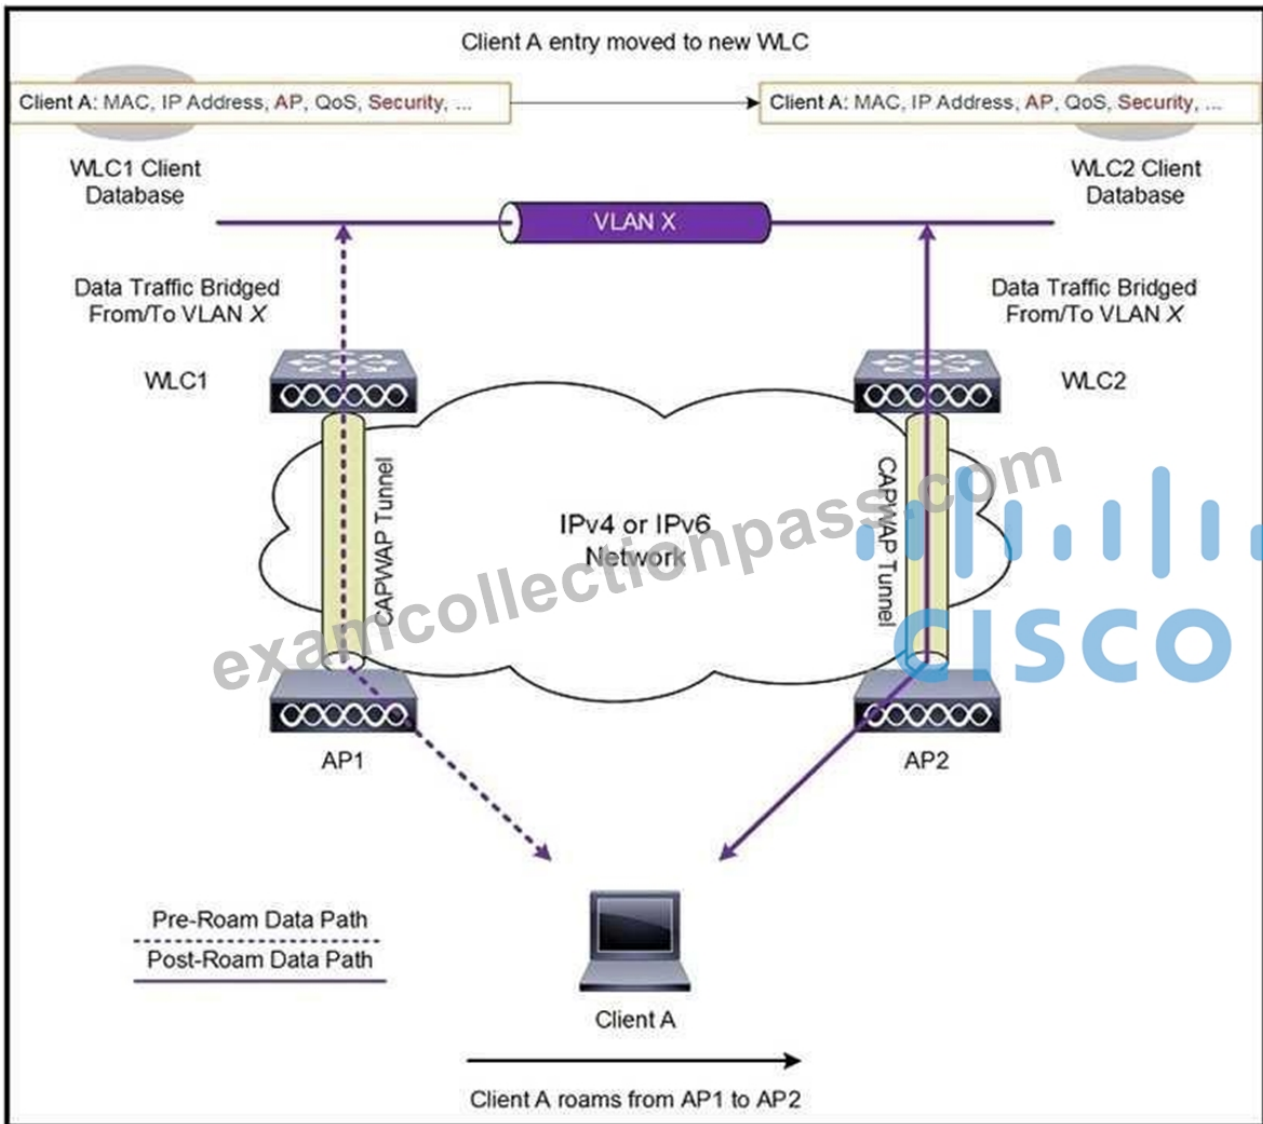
Client A entry moved to new WLC

Client A: MAC, IP Address, AP, QoS, Security, ...

Client A: MAC, IP Address, AP, QoS, Security, ...

WLC1 Client Database

WLC2 Client Database

VLAN X

Data Traffic Bridged From/To VLAN X

Data Traffic Bridged From/To VLAN X

WLC1

WLC2

CAPWAP Tunnel

IPv4 or IPv6 Network

CAPWAP Tunnel

examcollectionpass.com

cisco

AP1

AP2

Pre-Roam Data Path

Post-Roam Data Path

Client A

Client A roams from AP1 to AP2